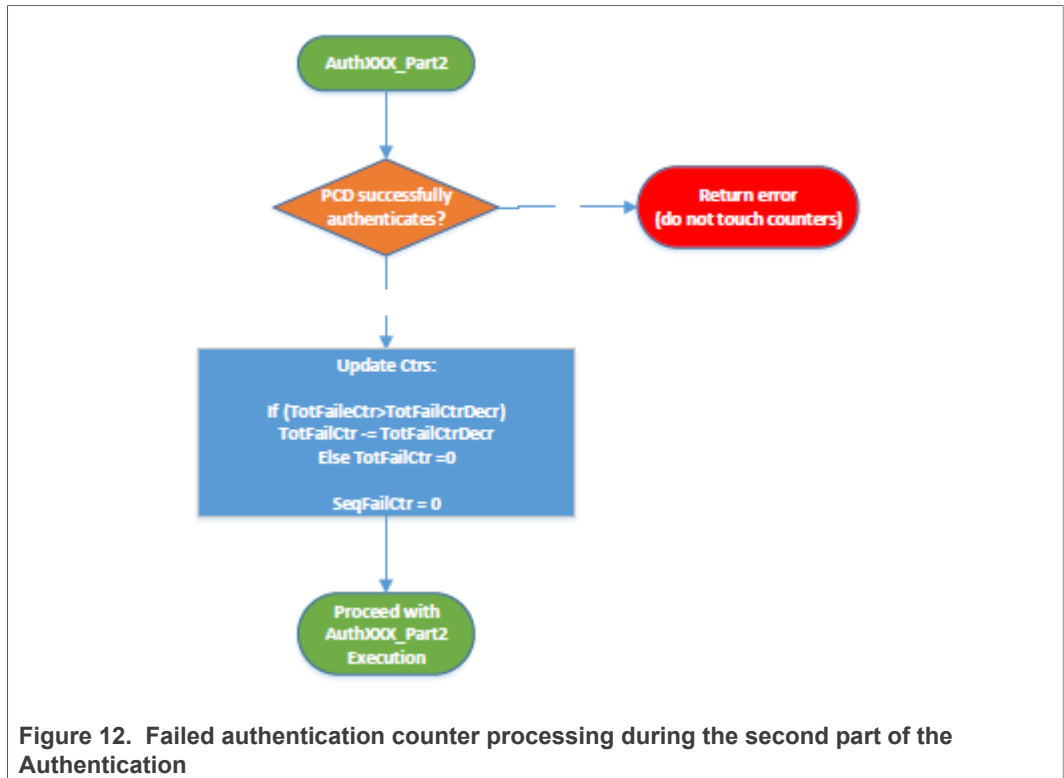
AuthXXX_Part2

PCD successfully authenticates?

Return error
(do not touch counters)

Update Ctrs:

If (TotFaileCtr>TotFailCtrDecr)
TotFailCtr -= TotFailCtrDecr
Else TotFailCtr =0

SeqFailCtr = 0

Proceed with AuthXXX_Part2 Execution

Figure 12. Failed authentication counter processing during the second part of the Authentication